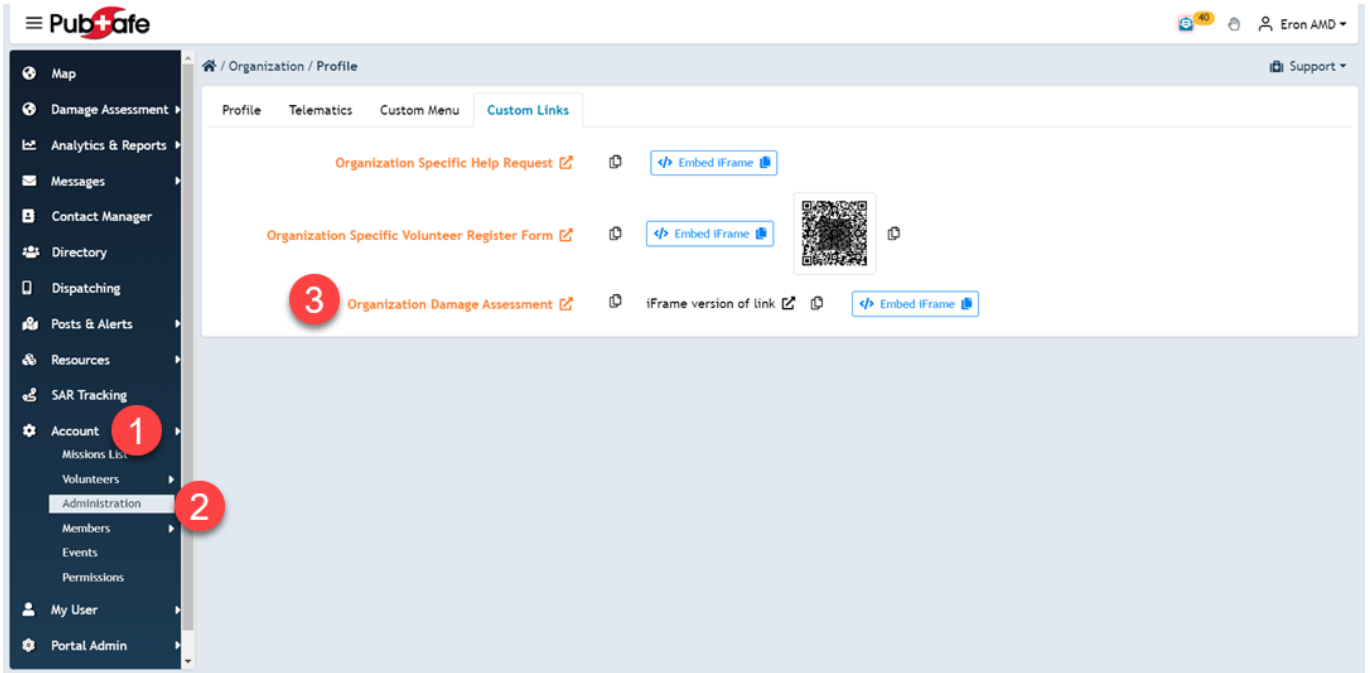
PubSafe

40

Eron AMD

Map
Damage Assessment
Analytics & Reports
Messages
Contact Manager
Directory
Dispatching
Posts & Alerts
Resources
SAR Tracking
Account
1
Missions List
Volunteers
Administration
2
Members
Events
Permissions
My User
Portal Admin

/ Organization / Profile

Support

Profile | Telematics | Custom Menu | Custom Links

Organization Specific Help Request

Embed iFrame

Organization Specific Volunteer Register Form

Embed iFrame

3
Organization Damage Assessment

iFrame version of link

Embed iFrame